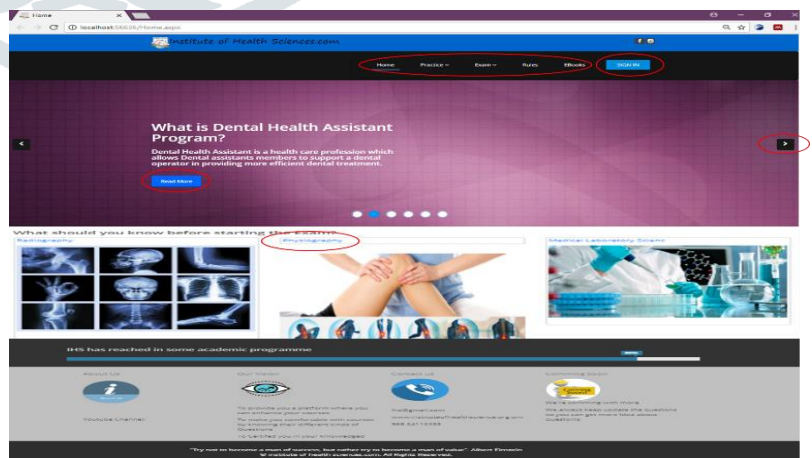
Home

localhost:56636/Home.aspx

Institute of Health Sciences.com

Home Practice Exam Rules EBooks SIGN IN

What is Dental Health Assistant Program?

Dental Health Assistant is a health care profession which allows Dental assistants members to support a dental operator in providing more efficient dental treatment.

Read More

What should you know before starting the Exams

Radiography

Physiography

Medical Laboratory Scienc

IHS has reached in some academic programme

About Us

Our Vision

Contact us

Comming Soon

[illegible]

Youtube Channel

To provide you a platform where you can enhance your learning

To make you comfortable with courses by knowing their different kinds of Questions

To Verified you in your knowledge

ihs@gmail.com

www.instituteofhealthscience.org.com

986 5411093

We're comming soon more

We should keep update the questions so you can get more idea about questions

"Try not to become a man of success, but rather try to become a man of value" Albert Einstein

© Institute of Health Sciences.com. All Rights Reserved.